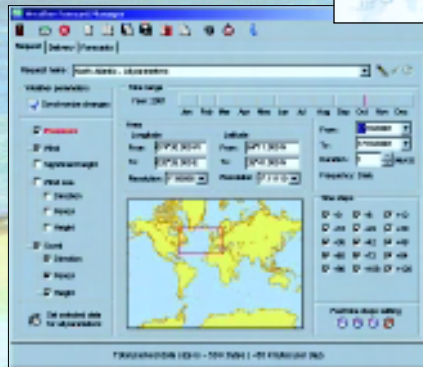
Weather Forecast Manager

Request | Delivery | Forecasts

Request name: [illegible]

Weather parameters

Synchronize changes

Pressure

Wind

Significant height

Wind sea

Direction

Period

Height

Swell

Direction

Period

Height

Time range

Year: 2007

Jan Feb Mar Apr May Jun Jul Aug Sep Oct Nov Dec

Area

Longitude

From:

To:

Resolution:

Latitude

From:

To:

Resolution:

From:

To:

Duration:

Frequency: Daily

Time steps

Positions shape setting

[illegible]